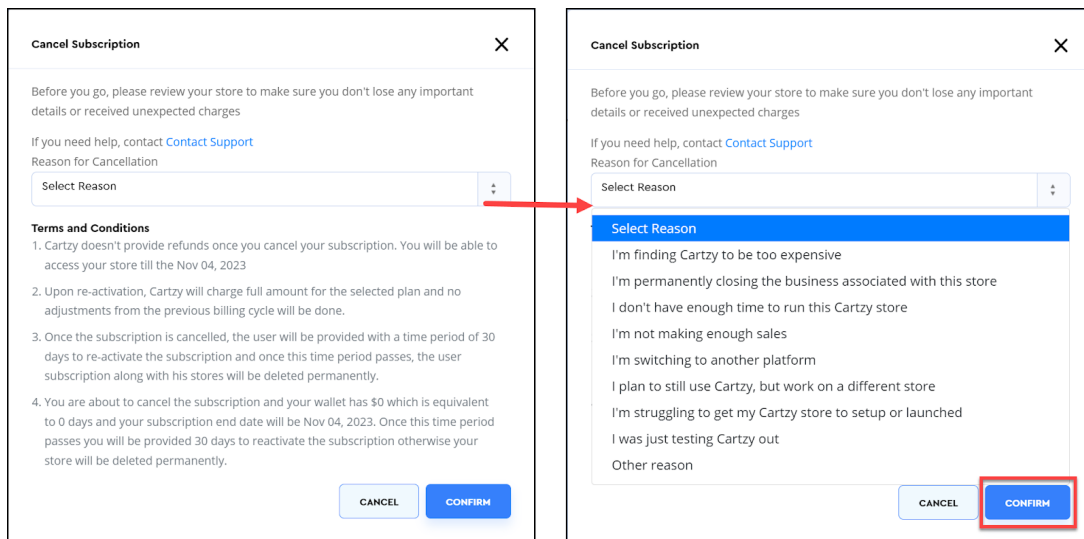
Cancel Subscription

Before you go, please review your store to make sure you don't lose any important details or received unexpected charges

If you need help, contact Contact Support
Reason for Cancellation

Select Reason

Terms and Conditions
1. Cartzy doesn't provide refunds once you cancel your subscription. You will be able to access your store till the Nov 04, 2023
2. Upon re-activation, Cartzy will charge full amount for the selected plan and no adjustments from the previous billing cycle will be done.
3. Once the subscription is cancelled, the user will be provided with a time period of 30 days to re-activate the subscription and once this time period passes, the user subscription along with his stores will be deleted permanently.
4. You are about to cancel the subscription and your wallet has $0 which is equivalent to 0 days and your subscription end date will be Nov 04, 2023. Once this time period passes you will be provided 30 days to reactivate the subscription otherwise your store will be deleted permanently.

CANCEL
CONFIRM

Cancel Subscription

Before you go, please review your store to make sure you don't lose any important details or received unexpected charges

If you need help, contact Contact Support
Reason for Cancellation

Select Reason

Select Reason
I'm finding Cartzy to be too expensive
I'm permanently closing the business associated with this store
I don't have enough time to run this Cartzy store
I'm not making enough sales
I'm switching to another platform
I plan to still use Cartzy, but work on a different store
I'm struggling to get my Cartzy store to setup or launched
I was just testing Cartzy out
Other reason

CANCEL
CONFIRM